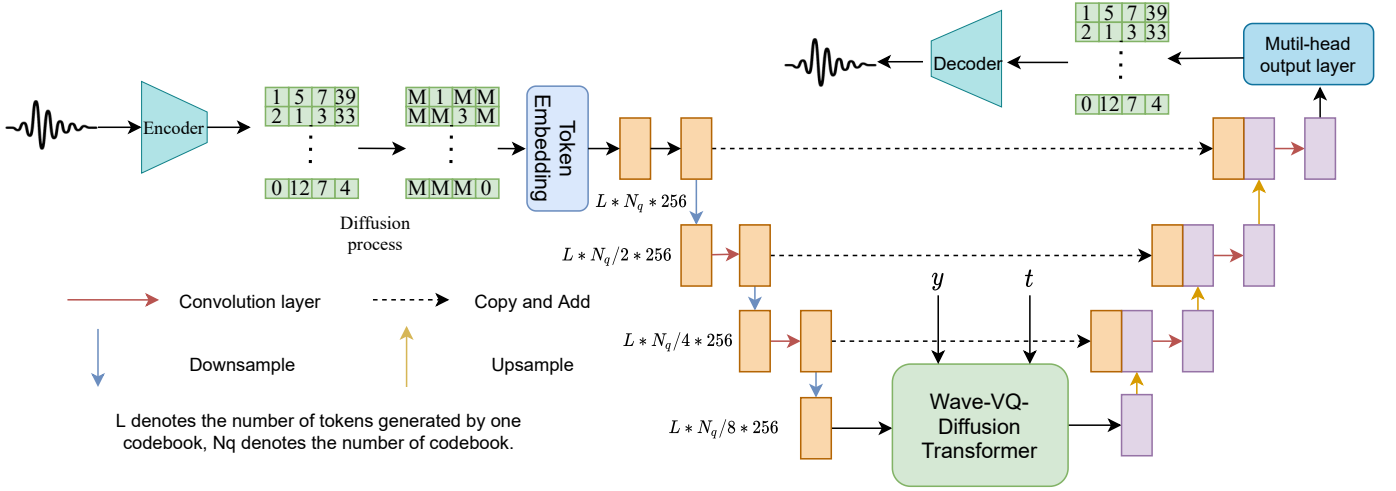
Encoder

| 1 | 5 | 7 | 39 |
|---|---|---|---|
| 2 | 1 | 3 | 33 |

⋮

| 0 | 12 | 7 | 4 |
|---|---|---|---|

Diffusion process

| M | 1 | M | M |
|---|---|---|---|
| M | M | 3 | M |

⋮

| M | M | M | 0 |
|---|---|---|---|

Token Embedding

$L * N_q * 256$

$L * N_q / 2 * 256$

$L * N_q / 4 * 256$

$L * N_q / 8 * 256$

$y$

$t$

Wave-VQ-Diffusion Transformer

Decoder

| 1 | 5 | 7 | 39 |
|---|---|---|---|
| 2 | 1 | 3 | 33 |

⋮

| 0 | 12 | 7 | 4 |
|---|---|---|---|

Mutil-head output layer

Convolution layer

Copy and Add

Downsample

Upsample

L denotes the number of tokens generated by one codebook, Nq denotes the number of codebook.